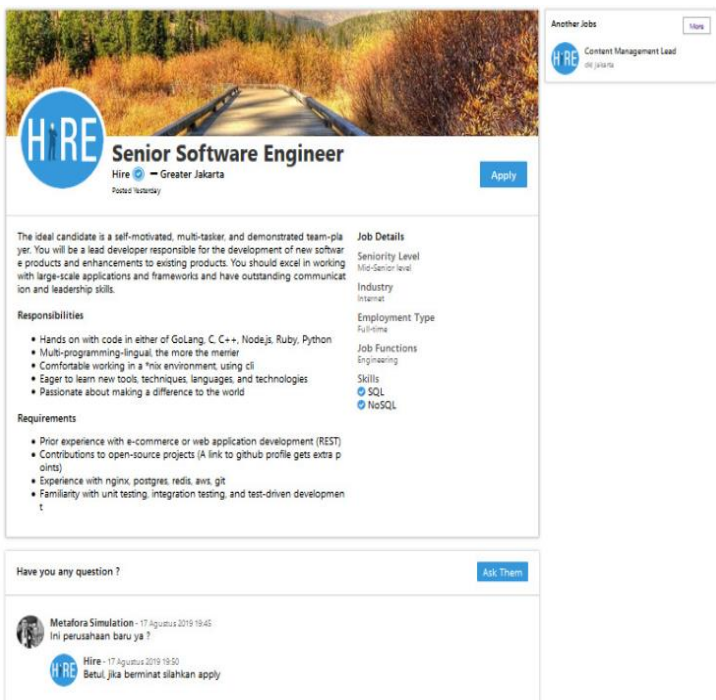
HiRE

Senior Software Engineer

Hire — Greater Jakarta

Posted Yesterday

Apply

Another Jobs

More

HiRE

Content Management Lead

di Jakarta

The ideal candidate is a self-motivated, multi-tasker, and demonstrated team-player. You will be a lead developer responsible for the development of new software products and enhancements to existing products. You should excel in working with large-scale applications and frameworks and have outstanding communication and leadership skills.

Responsibilities

- Hands on with code in either of GoLang, C, C++, Node.js, Ruby, Python
- Multi-programming-lingual, the more the merrier
- Comfortable working in a *nix environment, using cli
- Eager to learn new tools, techniques, languages, and technologies
- Passionate about making a difference to the world

Requirements

- Prior experience with e-commerce or web application development (REST)
- Contributions to open-source projects (A link to github profile gets extra points)
- Experience with nginx, postgres, redis, aws, git
- Familiarity with unit testing, integration testing, and test-driven development

Job Details

Seniority Level

Mid-Senior level

Industry

Internet

Employment Type

Full-time

Job Functions

Engineering

Skills

SQL

NoSQL

Have you any question ?

Ask Them

Metafora Simulation - 17 Agustus 2019 19:45

Ini perusahaan baru ya ?

HiRE

Hire - 17 Agustus 2019 19:50

Betul, jika berminat silahkan apply